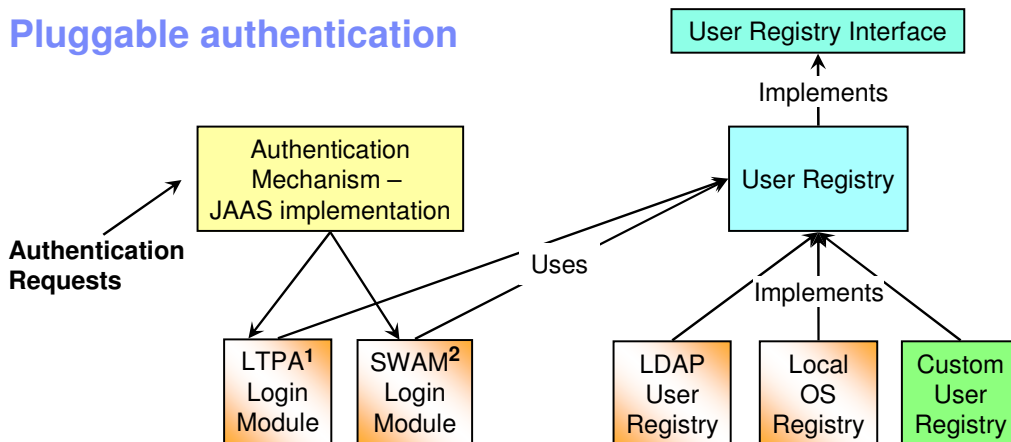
Pluggable authentication

User Registry Interface

Implements

Authentication Mechanism – JAAS implementation

User Registry

Authentication Requests

Uses

Implements

LTPA$^{1}$ Login Module

SWAM$^{2}$ Login Module

LDAP User Registry

Local OS Registry

Custom User Registry